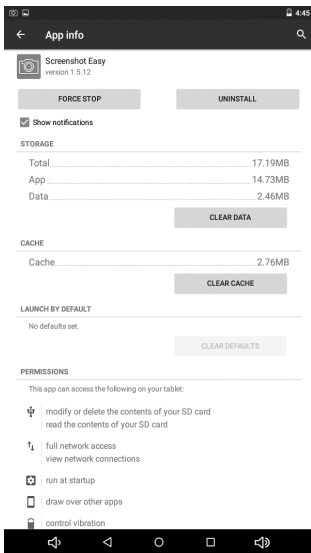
4:45

App info

Screenshot Easy
version 1.5.12

FORCE STOP

UNINSTALL

Show notifications

STORAGE

Total 17.19MB
App 14.73MB
Data 2.46MB

CLEAR DATA

CACHE

Cache 2.76MB

CLEAR CACHE

LAUNCH BY DEFAULT

No defaults set.

CLEAR DEFAULTS

PERMISSIONS

This app can access the following on your tablet:

modify or delete the contents of your SD card
read the contents of your SD card

full network access
view network connections

run at startup

draw over other apps

control vibration